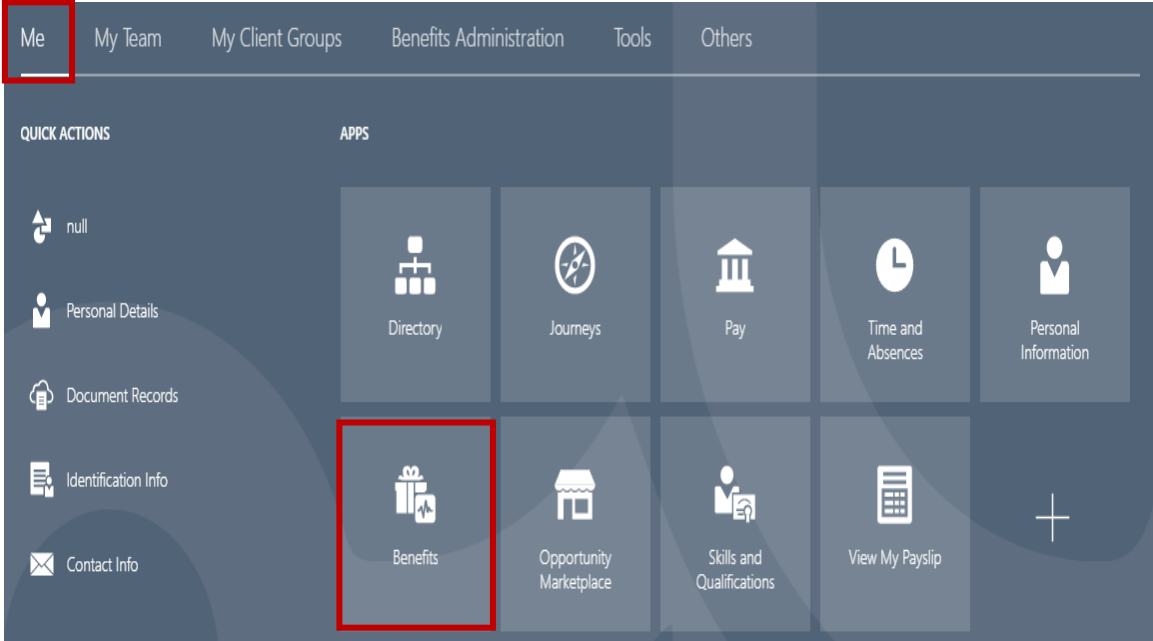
Me My Team My Client Groups Benefits Administration Tools Others

QUICK ACTIONS

null

Personal Details

Document Records

Identification Info

Contact Info

APPS

Directory

Journeys

Pay

Time and Absences

Personal Information

Benefits

Opportunity Marketplace

Skills and Qualifications

View My Payslip

+